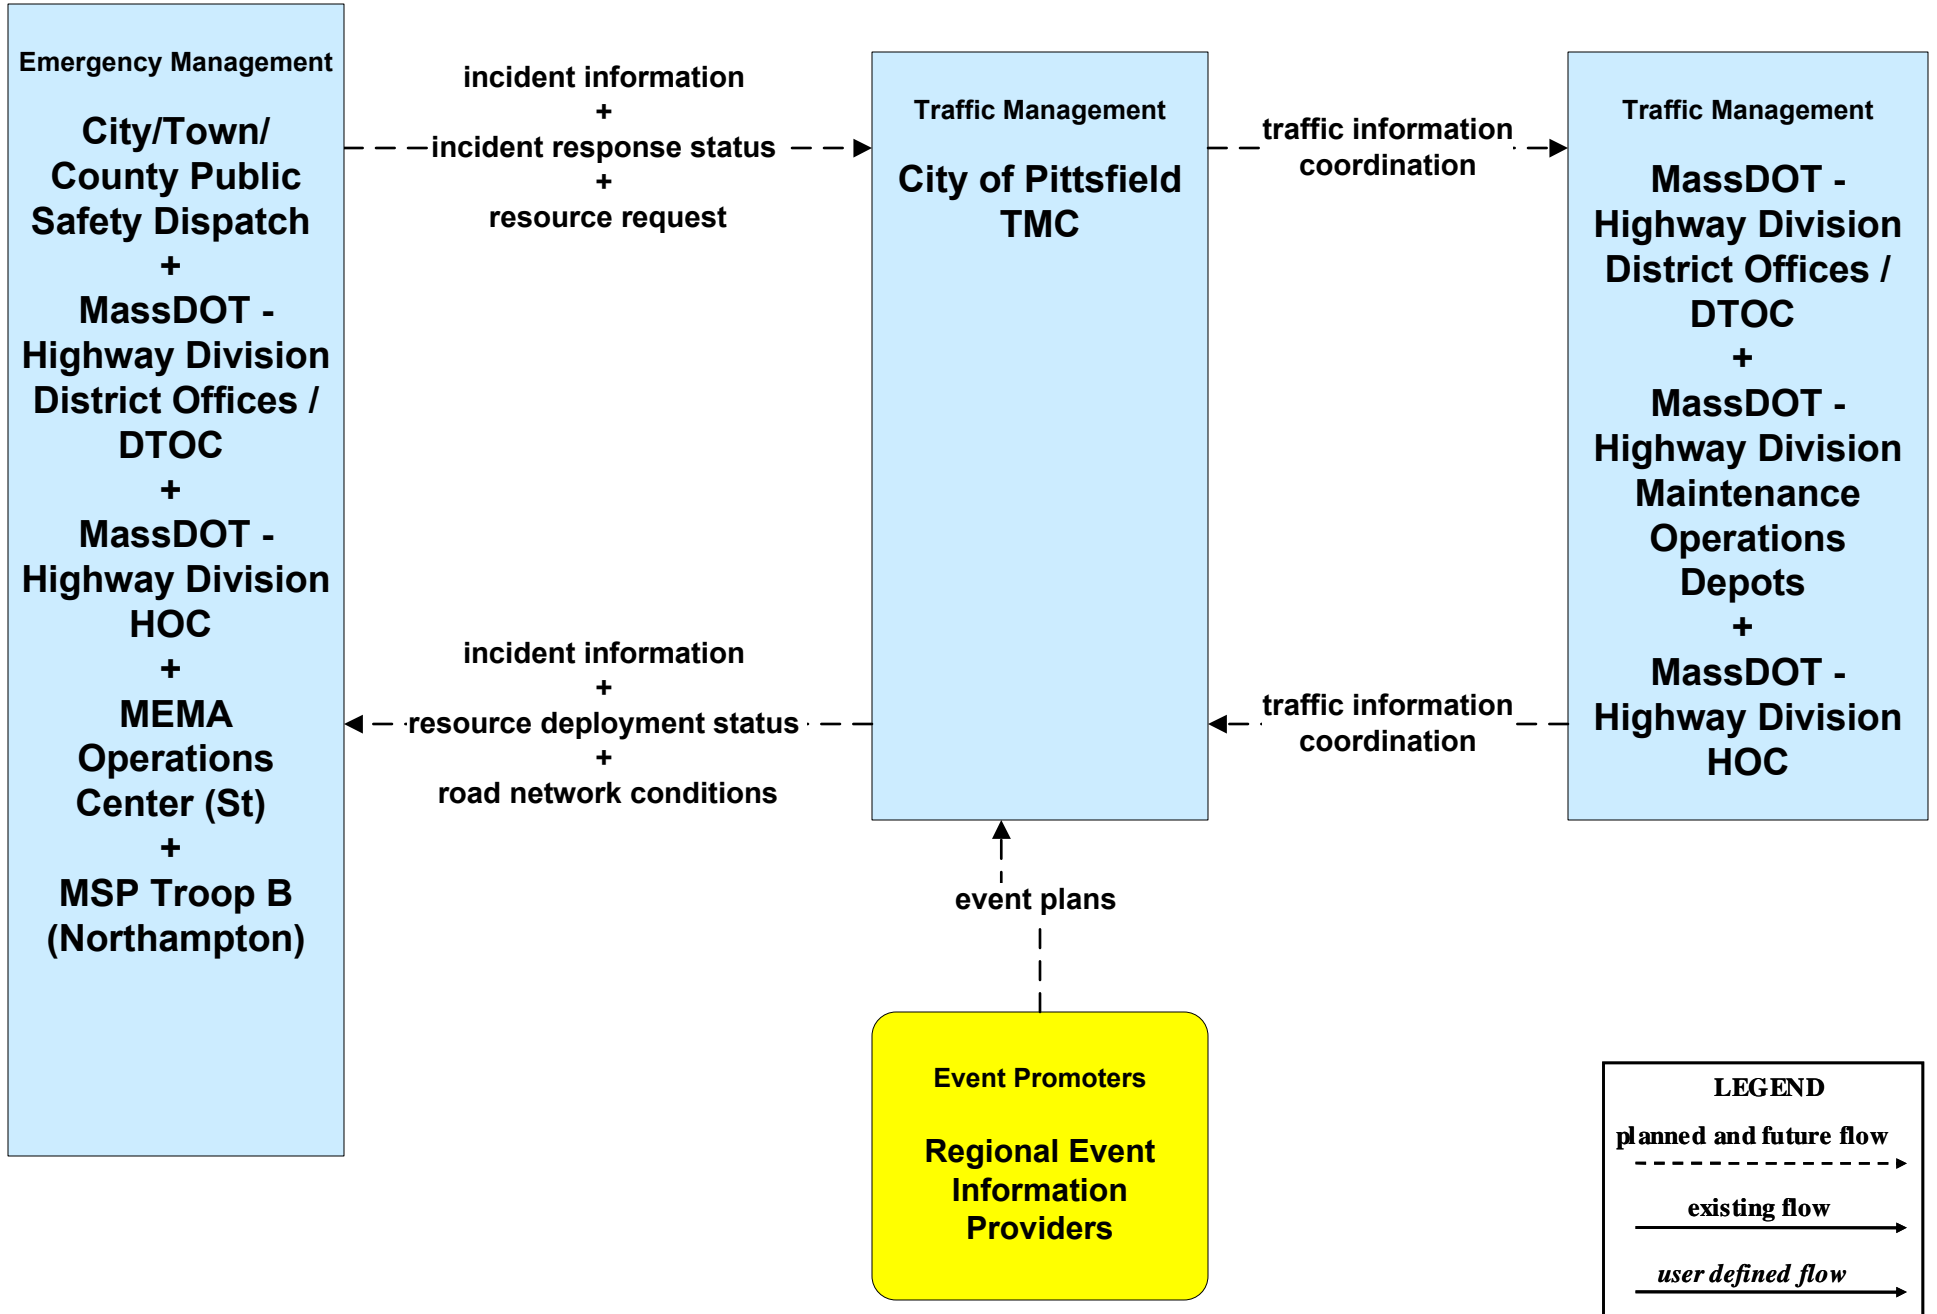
Emergency Management

City/Town/ County Public Safety Dispatch + MassDOT - Highway Division District Offices / DTOC + MassDOT - Highway Division HOC + MEMA Operations Center (St) + MSP Troop B (Northampton)

incident information + incident response status + resource request

Traffic Management

City of Pittsfield TMC

traffic information coordination

Traffic Management

MassDOT - Highway Division District Offices / DTOC + MassDOT - Highway Division Maintenance Operations Depots + MassDOT - Highway Division HOC

incident information + resource deployment status + road network conditions

traffic information coordination

event plans

Event Promoters

Regional Event Information Providers

LEGEND

planned and future flow

existing flow

user defined flow